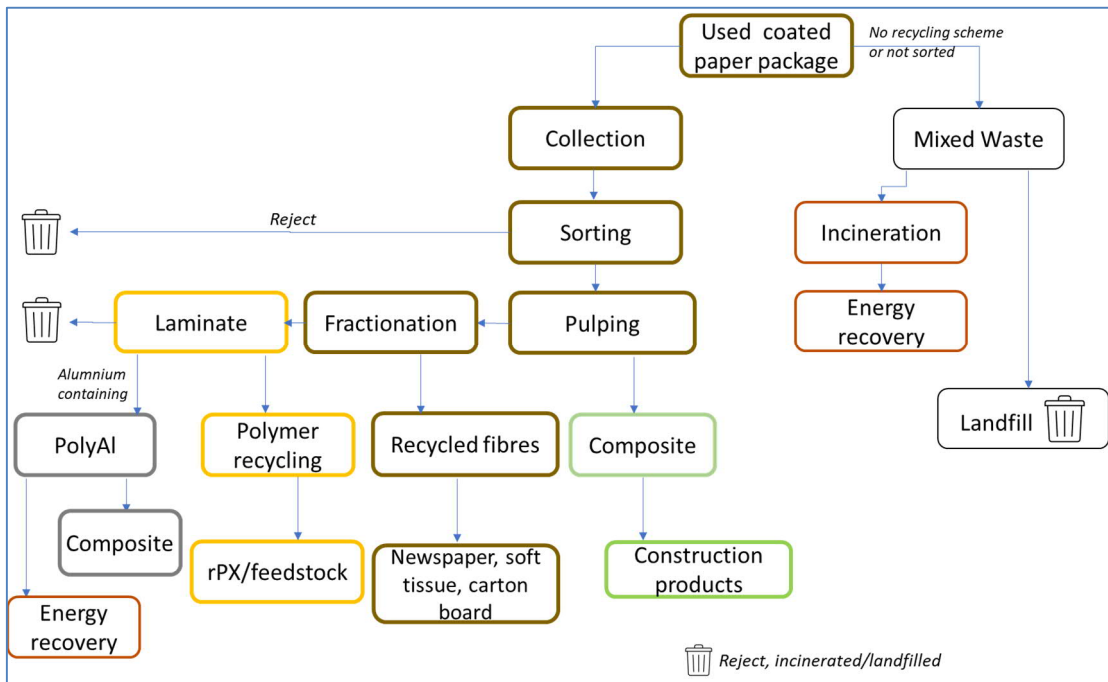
Used coated paper package

No recycling scheme or not sorted

Collection

Mixed Waste

Reject

Sorting

Incineration

Energy recovery

Laminate

Fractionation

Pulping

Alumnium containing

Landfill

PolyAl

Polymer recycling

Recycled fibres

Composite

Composite

rPX/feedstock

Newspaper, soft tissue, carton board

Construction products

Energy recovery

Reject, incinerated/landfilled